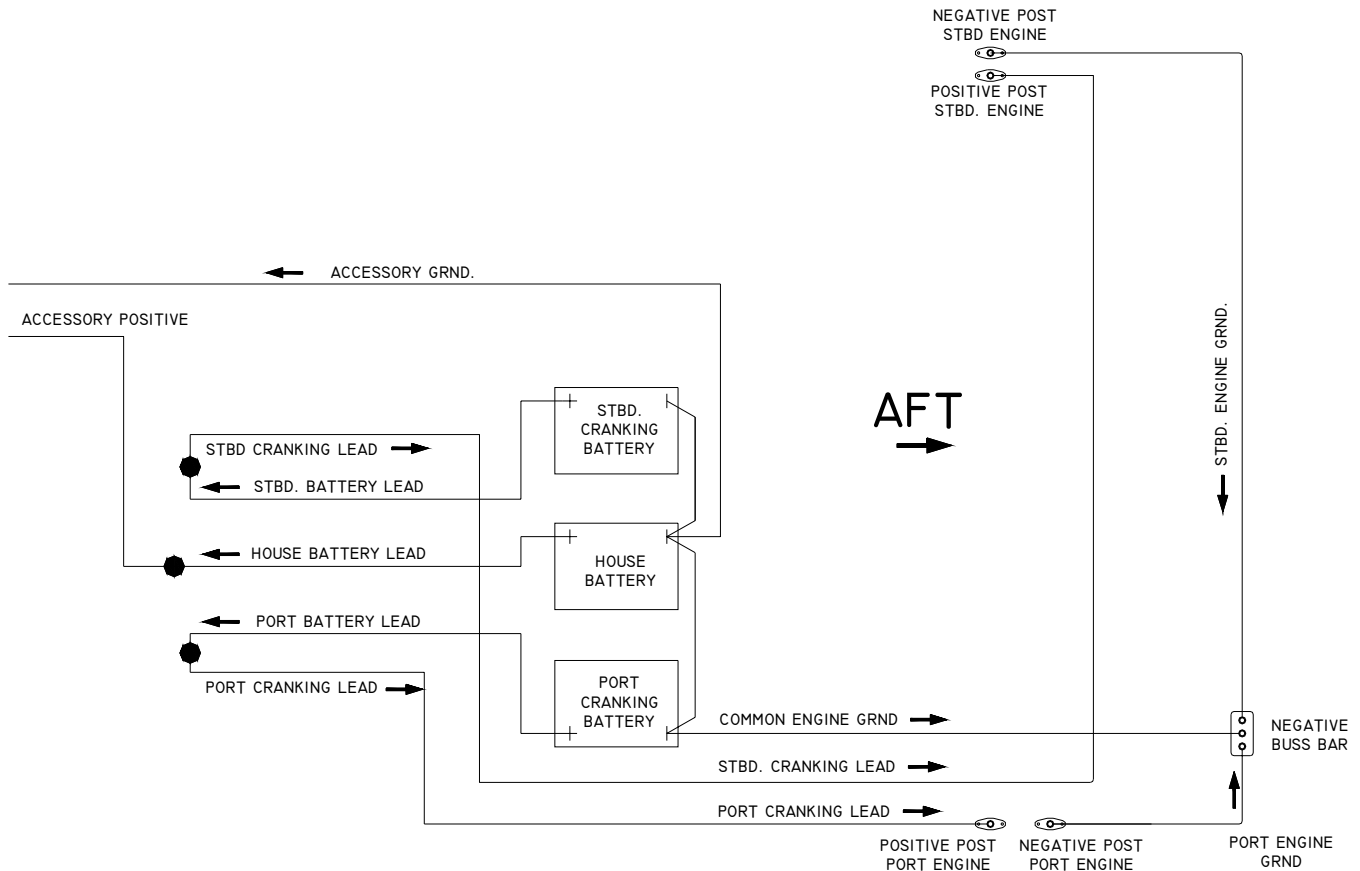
NEGATIVE POST
STBD ENGINE

POSITIVE POST
STBD. ENGINE

ACCESSORY GRND.

ACCESSORY POSITIVE

STBD. ENGINE GRND.

AFT

STBD. CRANKING BATTERY

STBD CRANKING LEAD

STBD. BATTERY LEAD

HOUSE BATTERY LEAD

HOUSE BATTERY

PORT BATTERY LEAD

PORT CRANKING LEAD

PORT CRANKING BATTERY

COMMON ENGINE GRND

NEGATIVE BUSS BAR

STBD. CRANKING LEAD

PORT CRANKING LEAD

POSITIVE POST
PORT ENGINE

NEGATIVE POST
PORT ENGINE

PORT ENGINE
GRND